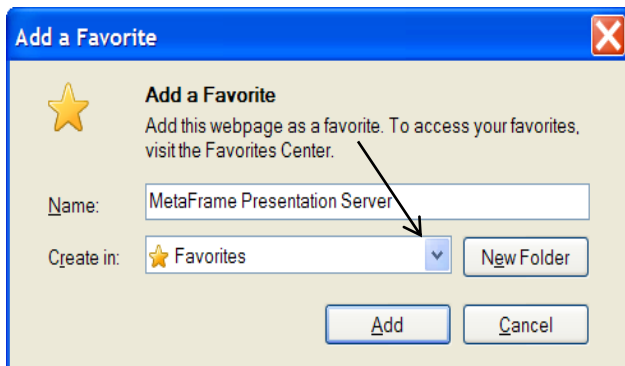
Add a Favorite

Add a Favorite

Add this webpage as a favorite. To access your favorites, visit the Favorites Center.

Name: MetaFrame Presentation Server

Create in: Favorites

New Folder

Add

Cancel